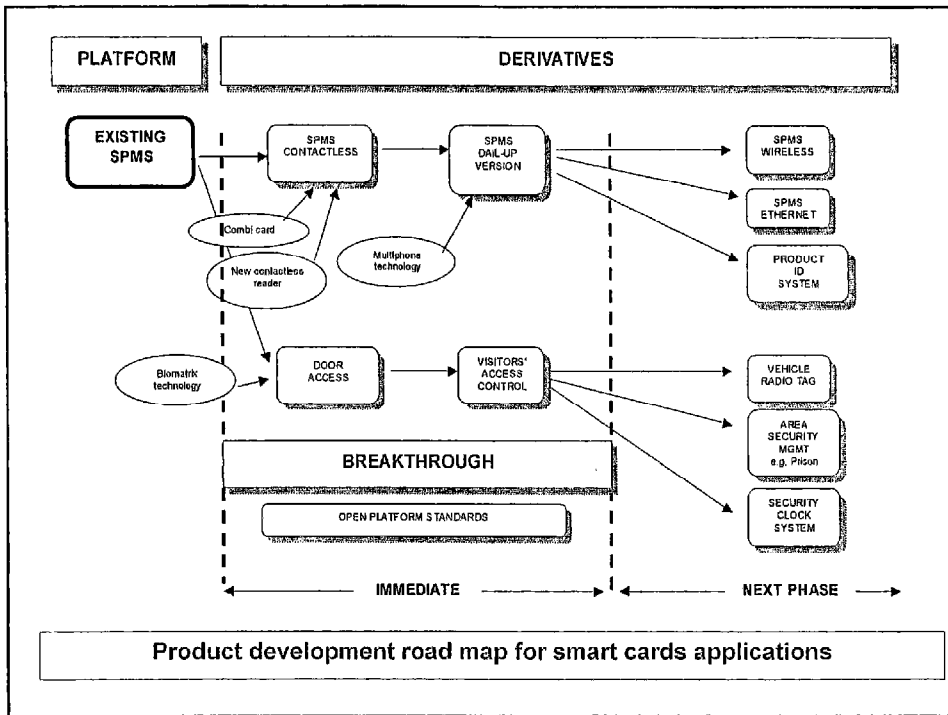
PLATFORM

DERIVATIVES

EXISTING SPMS

SPMS CONTACTLESS

SPMS DAIL-UP VERSION

SPMS WIRELESS

SPMS ETHERNET

PRODUCT ID SYSTEM

Combi card

New contactless reader

Multiphone technology

Biomatrix technology

DOOR ACCESS

VISITORS' ACCESS CONTROL

VEHICLE RADIO TAG

AREA SECURITY MGMT e.g. Prison

SECURITY CLOCK SYSTEM

BREAKTHROUGH

OPEN PLATFORM STANDARDS

IMMEDIATE

NEXT PHASE

Product development road map for smart cards applications